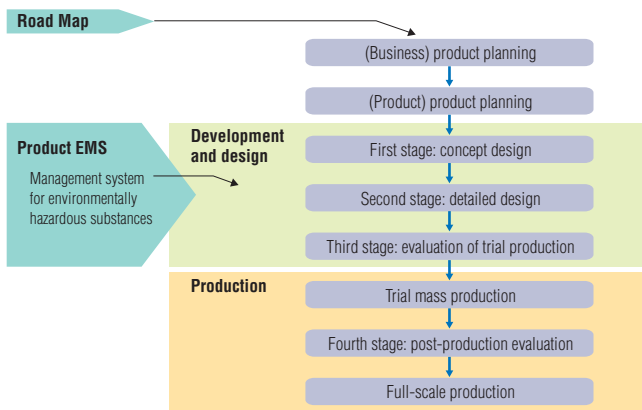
Road Map

(Business) product planning

(Product) product planning

Product EMS

Management system for environmentally hazardous substances

Development and design

First stage: concept design

Second stage: detailed design

Third stage: evaluation of trial production

Production

Trial mass production

Fourth stage: post-production evaluation

Full-scale production